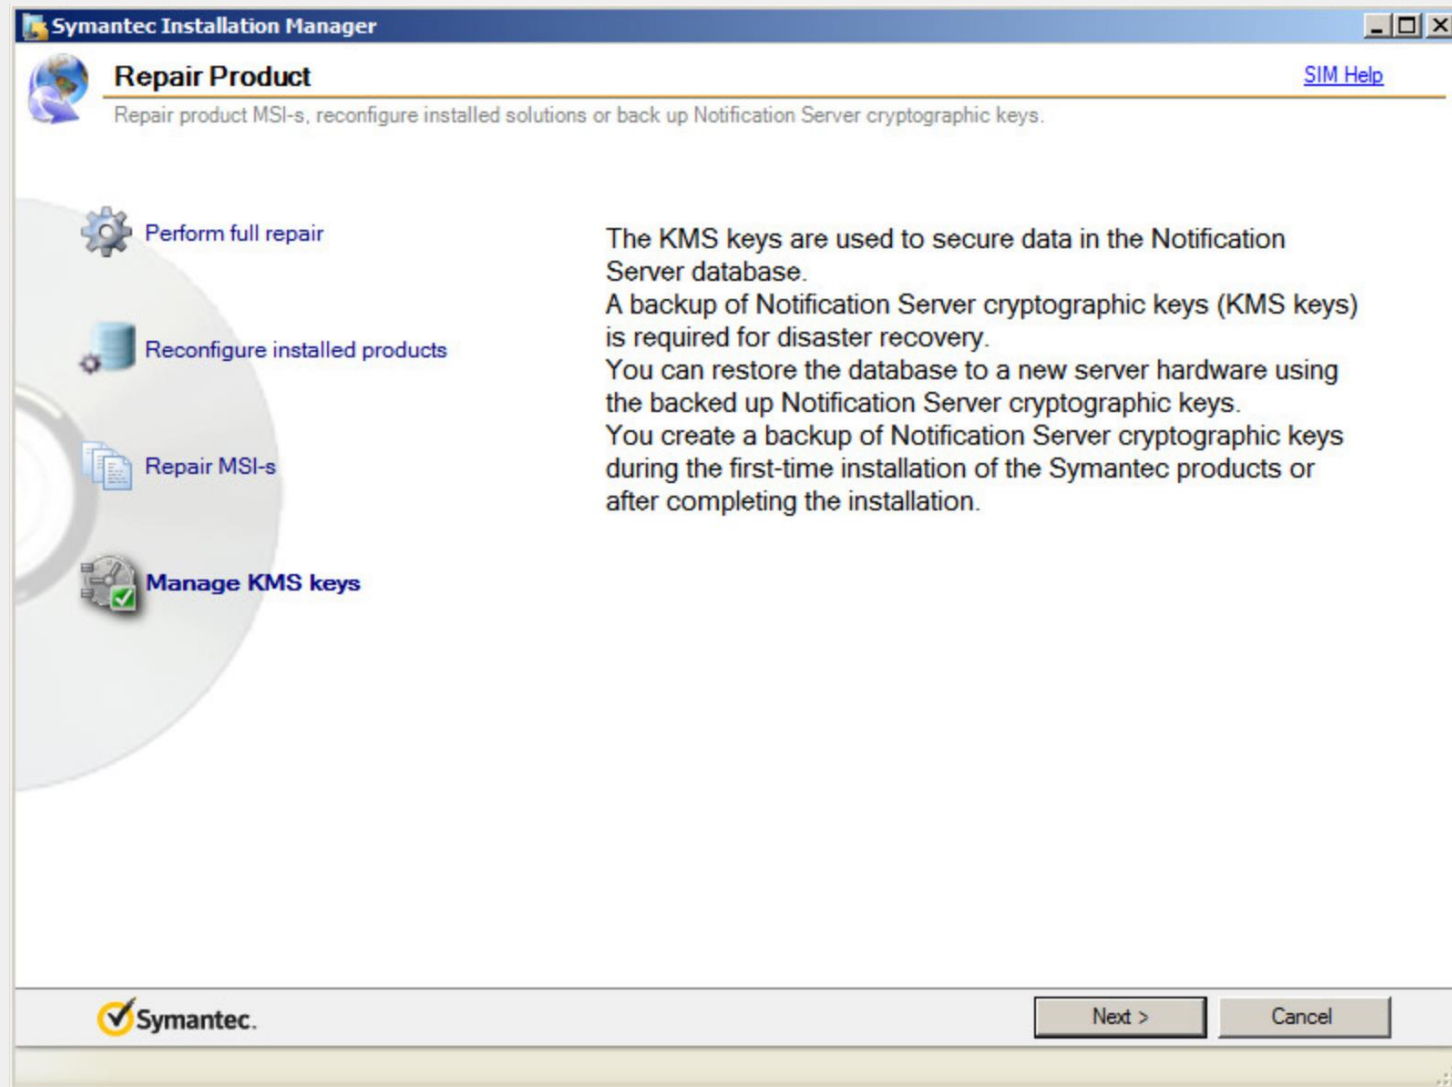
Symantec Installation Manager

Repair Product

SIM Help

Repair product MSI-s, reconfigure installed solutions or back up Notification Server cryptographic keys.

Perform full repair

Reconfigure installed products

Repair MSI-s

Manage KMS keys

The KMS keys are used to secure data in the Notification Server database.
A backup of Notification Server cryptographic keys (KMS keys) is required for disaster recovery.
You can restore the database to a new server hardware using the backed up Notification Server cryptographic keys.
You create a backup of Notification Server cryptographic keys during the first-time installation of the Symantec products or after completing the installation.

Symantec.

Next >

Cancel